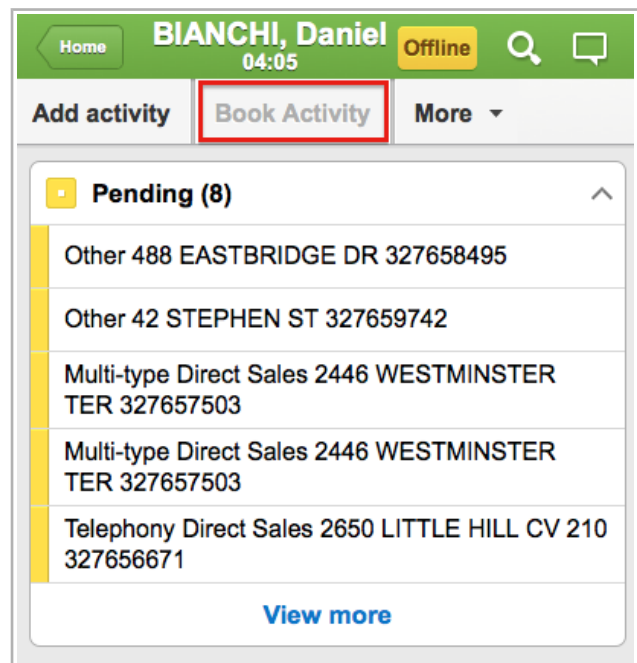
Home
BIANCHI, Daniel
04:05
Offline

Add activity
Book Activity
More

Pending (8)

Other 488 EASTBRIDGE DR 327658495

Other 42 STEPHEN ST 327659742

Multi-type Direct Sales 2446 WESTMINSTER TER 327657503

Multi-type Direct Sales 2446 WESTMINSTER TER 327657503

Telephony Direct Sales 2650 LITTLE HILL CV 210 327656671

View more